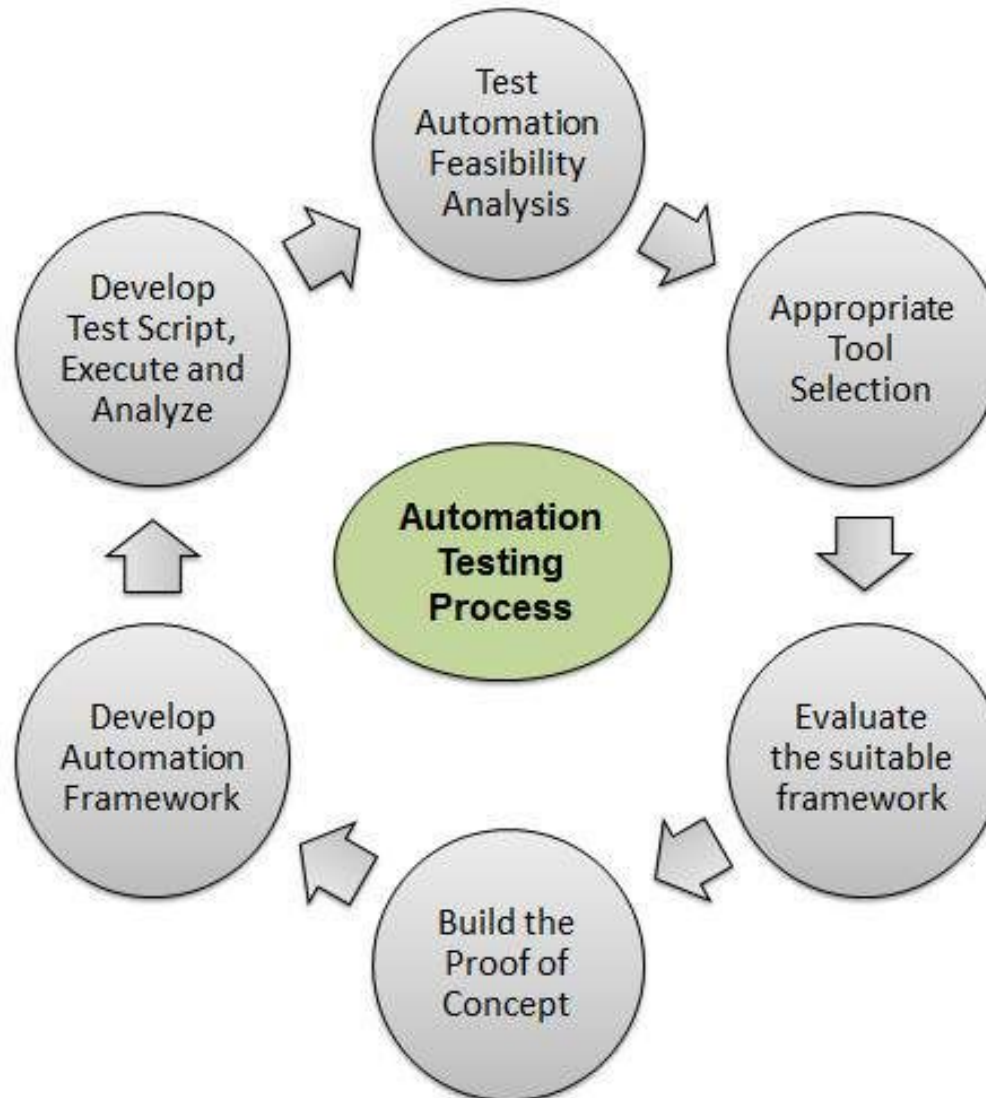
Automation Testing Process

Test Automation Feasibility Analysis

Appropriate Tool Selection

Evaluate the suitable framework

Build the Proof of Concept

Develop Automation Framework

Develop Test Script, Execute and Analyze